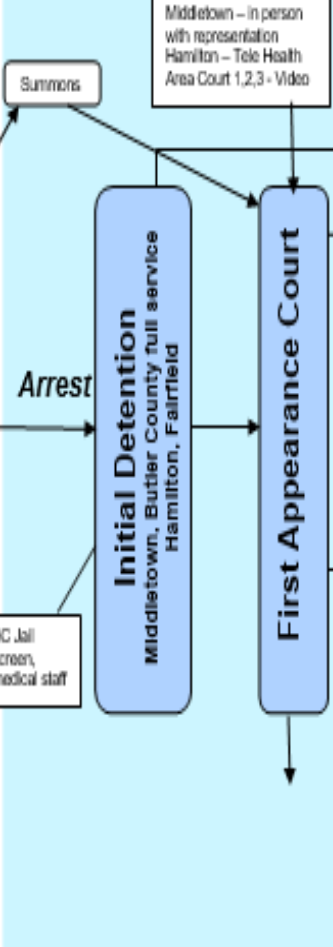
Middletown – In person with representation
Hamilton – Tele Health
Area Court 1,2,3 - Video

Summons

Arrest

Initial Detention
Middletown, Butler County full service
Hamilton, Fairfield

First Appearance Court

C Jail
creen,
edical staff